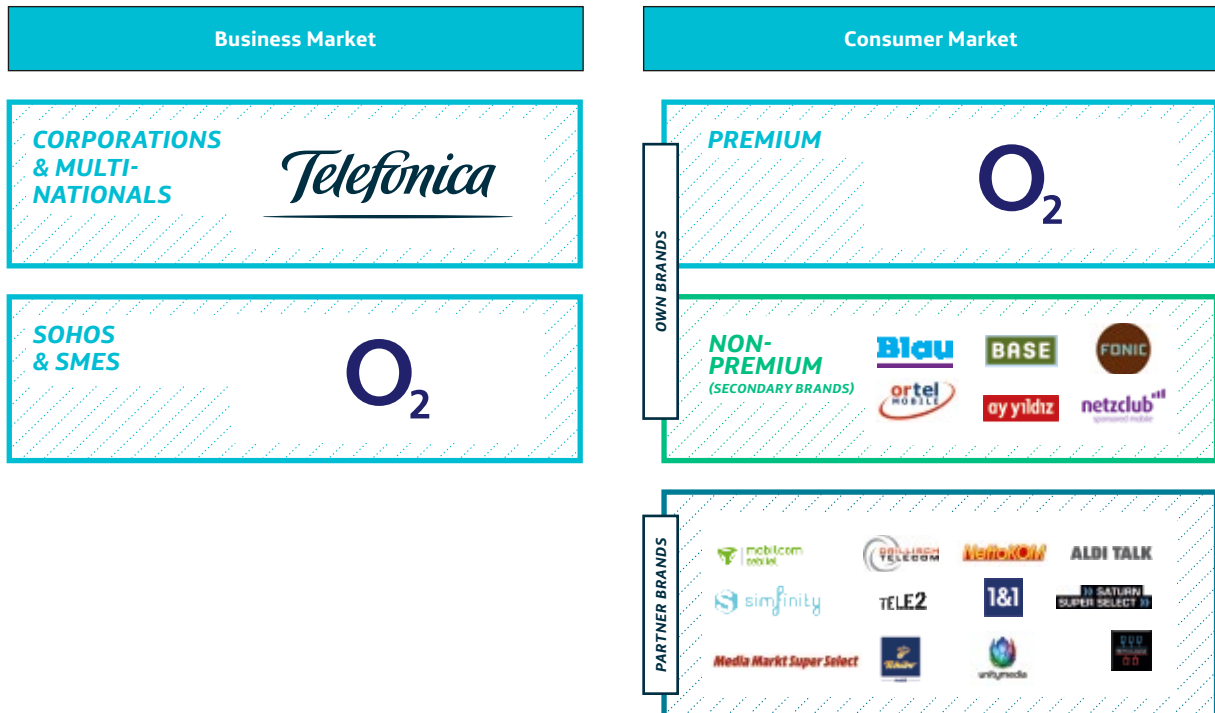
Business Market

CORPORATIONS & MULTI-NATIONALS

Telefonica

SOHOS & SMES

$O_2$

Consumer Market

OWN BRANDS

PREMIUM

$O_2$

NON-PREMIUM (SECONDARY BRANDS)

Blau

BASE

FONIC

ortel MOBILE

ay yildiz

netzclub sponsored mobile

PARTNER BRANDS

mobilcom debitel

DRILLISCH TELECOM

MEDIONmobile

ALDI TALK

simfinity

TELE2

1&1

SATURN SUPER SELECT

Media Markt Super Select

Tchibo

unitymedia

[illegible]